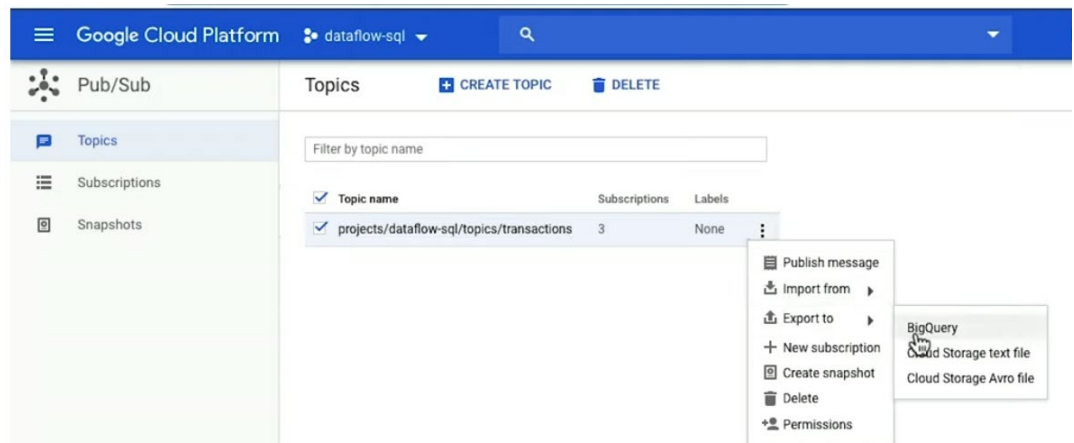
Google Cloud Platform dataflow-sql

Pub/Sub

Topics

Subscriptions

Snapshots

Topics CREATE TOPIC DELETE

Filter by topic name

| Topic name | Subscriptions | Labels |
|---|---|---|
| projects/dataflow-sql/topics/transactions | 3 | None |

Publish message
Import from
Export to
New subscription
Create snapshot
Delete
Permissions

BigQuery
Cloud Storage text file
Cloud Storage Avro file